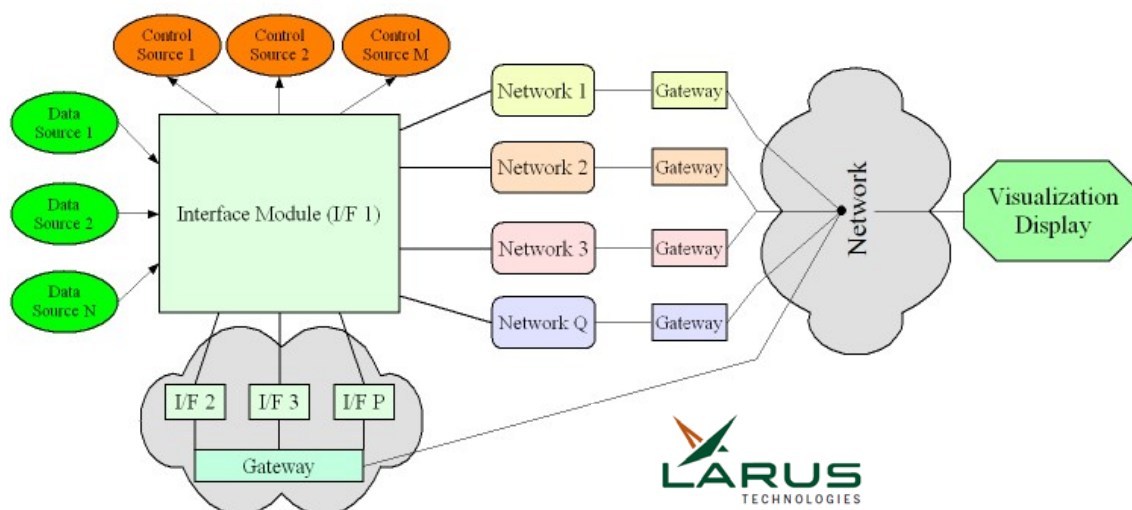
Control Source 1

Control Source 2

Control Source M

Data Source 1

Data Source 2

Data Source N

Interface Module (I/F 1)

Network 1

Gateway

Network 2

Gateway

Network 3

Gateway

Network Q

Gateway

Network

Visualization Display

I/F 2

I/F 3

I/F P

Gateway

LARUS
TECHNOLOGIES